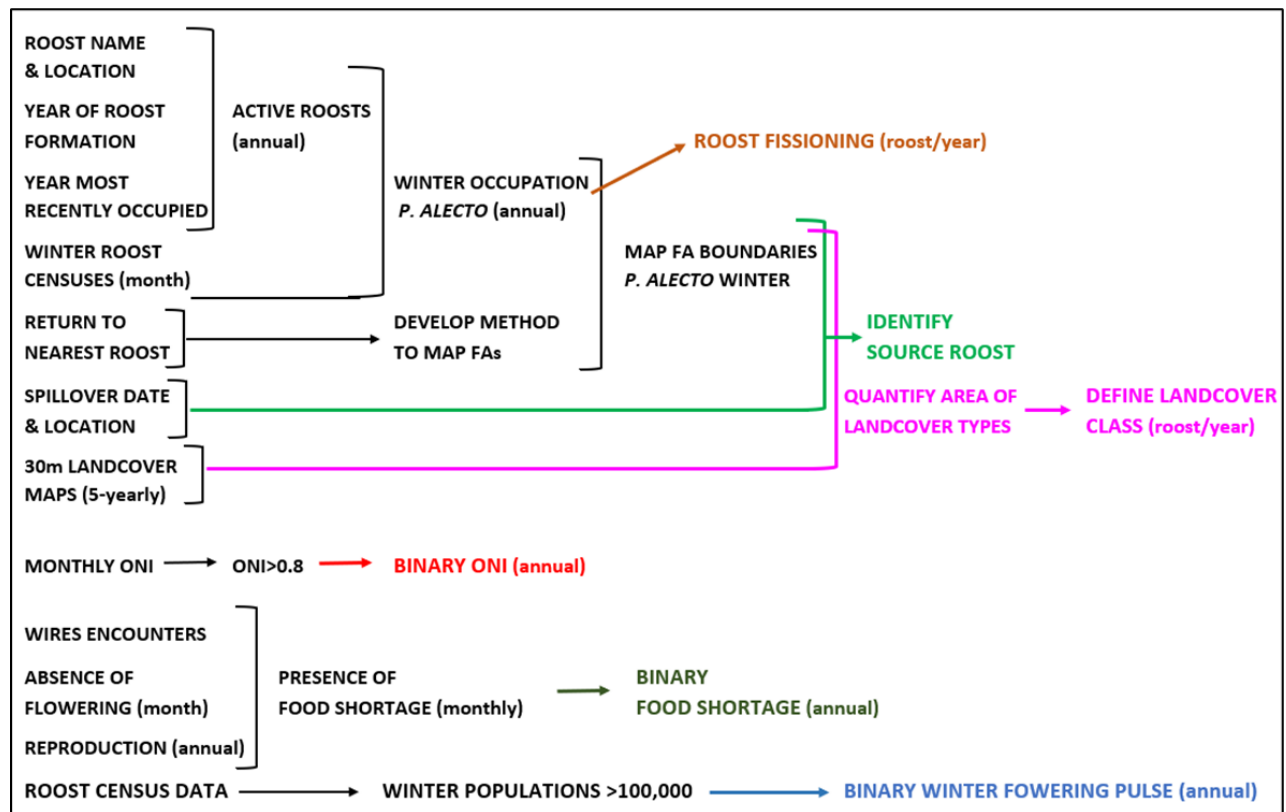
ROOST NAME & LOCATION

YEAR OF ROOST FORMATION

YEAR MOST RECENTLY OCCUPIED

WINTER ROOST CENSUSES (month)

ACTIVE ROOSTS (annual)

WINTER OCCUPATION *P. ALECTO* (annual)

ROOST FISSIONING (roost/year)

MAP FA BOUNDARIES *P. ALECTO* WINTER

RETURN TO NEAREST ROOST

DEVELOP METHOD TO MAP FAs

IDENTIFY SOURCE ROOST

SPILLOVER DATE & LOCATION

QUANTIFY AREA OF LANDCOVER TYPES

DEFINE LANDCOVER CLASS (roost/year)

30m LANDCOVER MAPS (5-yearly)

MONTHLY ONI → ONI>0.8 → BINARY ONI (annual)

WIRES ENCOUNTERS

ABSENCE OF FLOWERING (month)

REPRODUCTION (annual)

PRESENCE OF FOOD SHORTAGE (monthly)

BINARY FOOD SHORTAGE (annual)

ROOST CENSUS DATA → WINTER POPULATIONS >100,000 → BINARY WINTER FOWERING PULSE (annual)